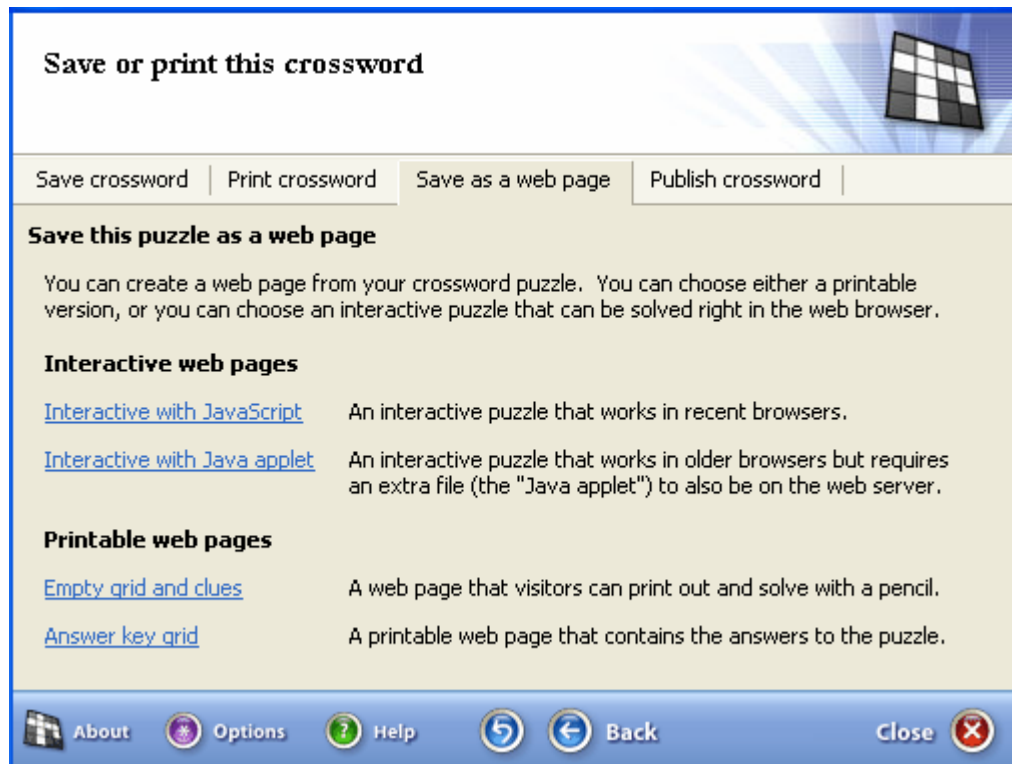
Save or print this crossword

Save crossword | Print crossword | Save as a web page | Publish crossword

Save this puzzle as a web page

You can create a web page from your crossword puzzle. You can choose either a printable version, or you can choose an interactive puzzle that can be solved right in the web browser.

Interactive web pages

Interactive with JavaScript An interactive puzzle that works in recent browsers.

Interactive with Java applet An interactive puzzle that works in older browsers but requires an extra file (the "Java applet") to also be on the web server.

Printable web pages

Empty grid and clues A web page that visitors can print out and solve with a pencil.

Answer key grid A printable web page that contains the answers to the puzzle.

About Options Help Back Close